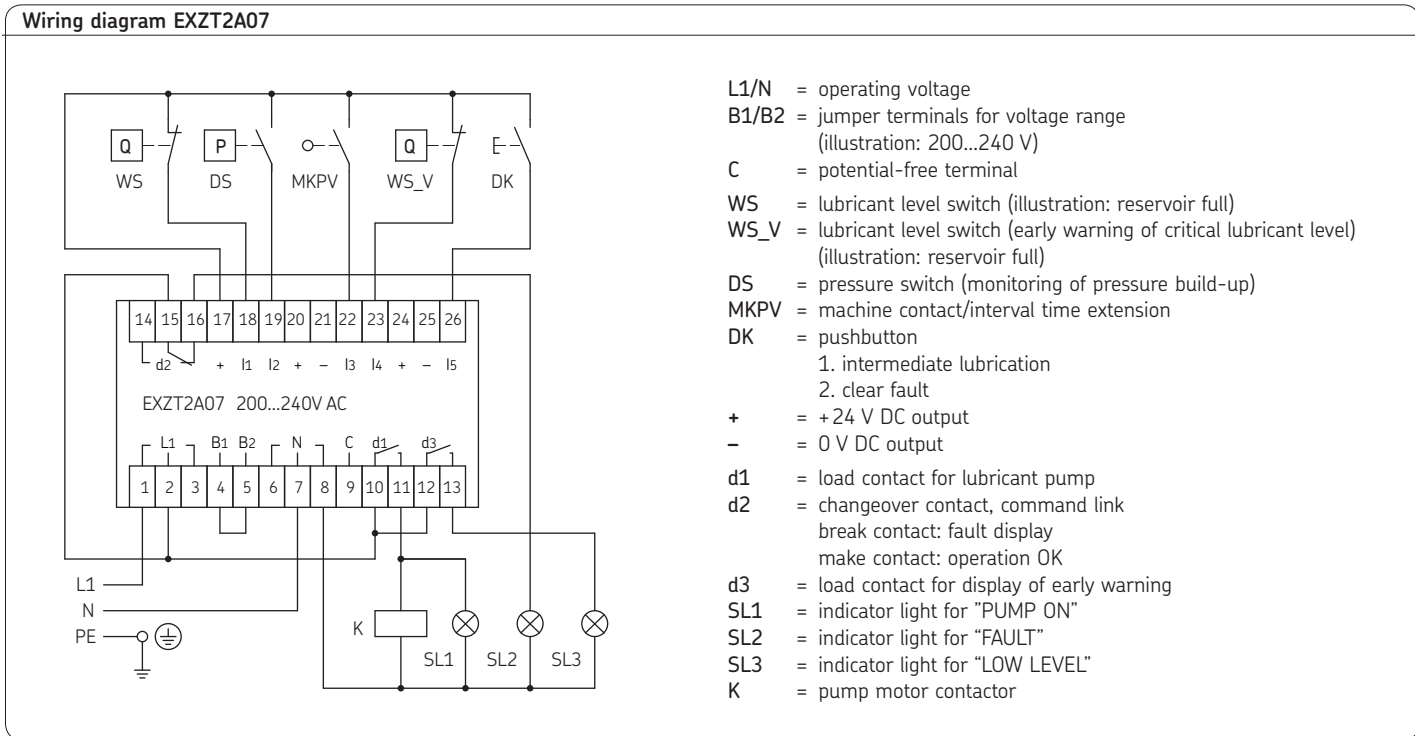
Wiring diagram EXZT2A07

Q
WS
P
DS
MKPV
Q
WS_V
DK

| 14 | 15 | 16 | 17 | 18 | 19 | 20 | 21 | 22 | 23 | 24 | 25 | 26 |
|---|---|---|---|---|---|---|---|---|---|---|---|---|

d2 + I1 I2 + – I3 I4 + – I5

EXZT2A07 200...240V AC

L1 B1 B2 N C d1 d3

| 1 | 2 | 3 | 4 | 5 | 6 | 7 | 8 | 9 | 10 | 11 | 12 | 13 |
|---|---|---|---|---|---|---|---|---|---|---|---|---|

L1
N
PE
K
SL1
SL2
SL3

L1/N = operating voltage
B1/B2 = jumper terminals for voltage range (illustration: 200...240 V)
C = potential-free terminal
WS = lubricant level switch (illustration: reservoir full)
WS_V = lubricant level switch (early warning of critical lubricant level) (illustration: reservoir full)
DS = pressure switch (monitoring of pressure build-up)
MKPV = machine contact/interval time extension
DK = pushbutton
1. intermediate lubrication
2. clear fault
+ = +24 V DC output
– = 0 V DC output
d1 = load contact for lubricant pump
d2 = changeover contact, command link
break contact: fault display
make contact: operation OK
d3 = load contact for display of early warning
SL1 = indicator light for "PUMP ON"
SL2 = indicator light for "FAULT"
SL3 = indicator light for "LOW LEVEL"
K = pump motor contactor